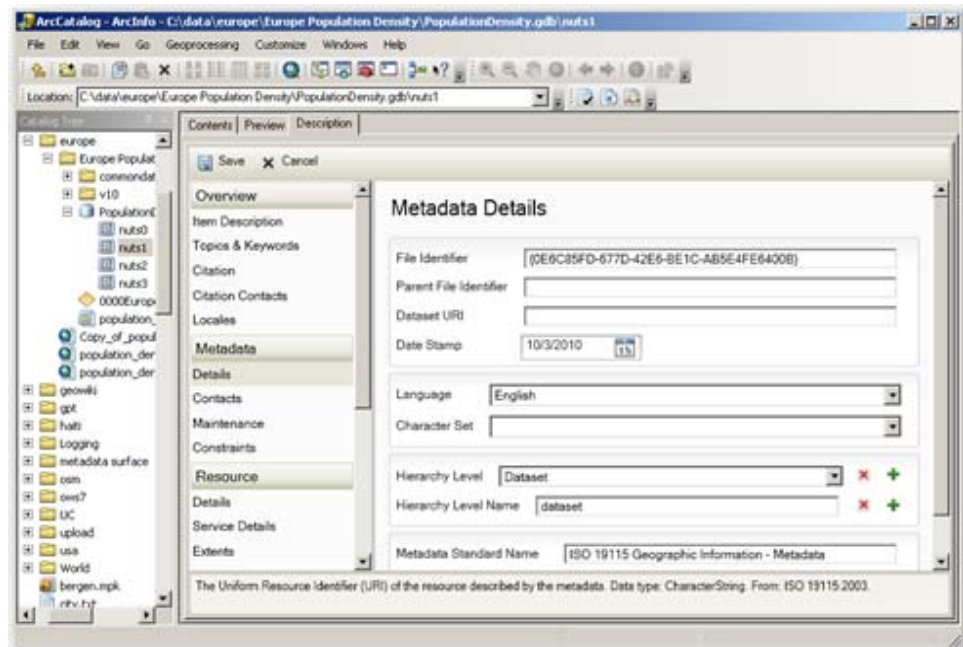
ArcCatalog - ArcInfo - C:\data\europe\Europe Population Density\PopulationDensity.gdb\nuts1

File Edit View Go Geoprocessing Customize Windows Help

Location: C:\data\europe\Europe Population Density\PopulationDensity.gdb\nuts1

Catalog Tree

europe
Europe Populat
commondat
v10
PopulationD
nuts0
nuts1
nuts2
nuts3
0000Europ
population_
Copy_of_popul
population_der
population_der
geowiki
gpt
haiti
Logging
metadata surface
osm
ows7
UC
upload
usa
World
bergen.mpk
city.txt

Contents Preview Description

Save Cancel

Overview
Item Description
Topics & Keywords
Citation
Citation Contacts
Locales
Metadata
Details
Contacts
Maintenance
Constraints
Resource
Details
Service Details
Extents

Metadata Details

File Identifier {0E6C85FD-677D-42E6-BE1C-AB5E4FE6400B}
Parent File Identifier
Dataset URI
Date Stamp 10/3/2010

Language English
Character Set

Hierarchy Level Dataset
Hierarchy Level Name dataset

Metadata Standard Name ISO 19115 Geographic Information - Metadata

The Uniform Resource Identifier (URI) of the resource described by the metadata. Data type: CharacterString. From: ISO 19115:2003.